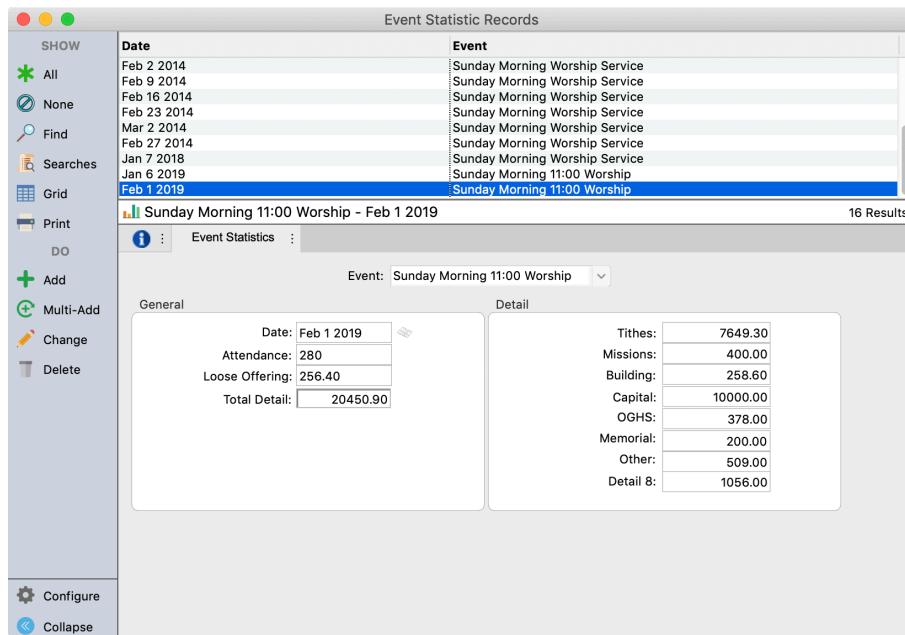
Event Statistic Records

SHOW
All
None
Find
Searches
Grid
Print
DO
Add
Multi-Add
Change
Delete

| Date | Event |
|---|---|
| Feb 2 2014 | Sunday Morning Worship Service |
| Feb 9 2014 | Sunday Morning Worship Service |
| Feb 16 2014 | Sunday Morning Worship Service |
| Feb 23 2014 | Sunday Morning Worship Service |
| Mar 2 2014 | Sunday Morning Worship Service |
| Feb 27 2014 | Sunday Morning Worship Service |
| Jan 7 2018 | Sunday Morning Worship Service |
| Jan 6 2019 | Sunday Morning 11:00 Worship |
| Feb 1 2019 | Sunday Morning 11:00 Worship |

Sunday Morning 11:00 Worship - Feb 1 2019
16 Results

Event Statistics

Event: Sunday Morning 11:00 Worship

General
Date: Feb 1 2019
Attendance: 280
Loose Offering: 256.40
Total Detail: 20450.90

Detail
Tithes: 7649.30
Missions: 400.00
Building: 258.60
Capital: 10000.00
OGHS: 378.00
Memorial: 200.00
Other: 509.00
Detail 8: 1056.00

Configure
Collapse